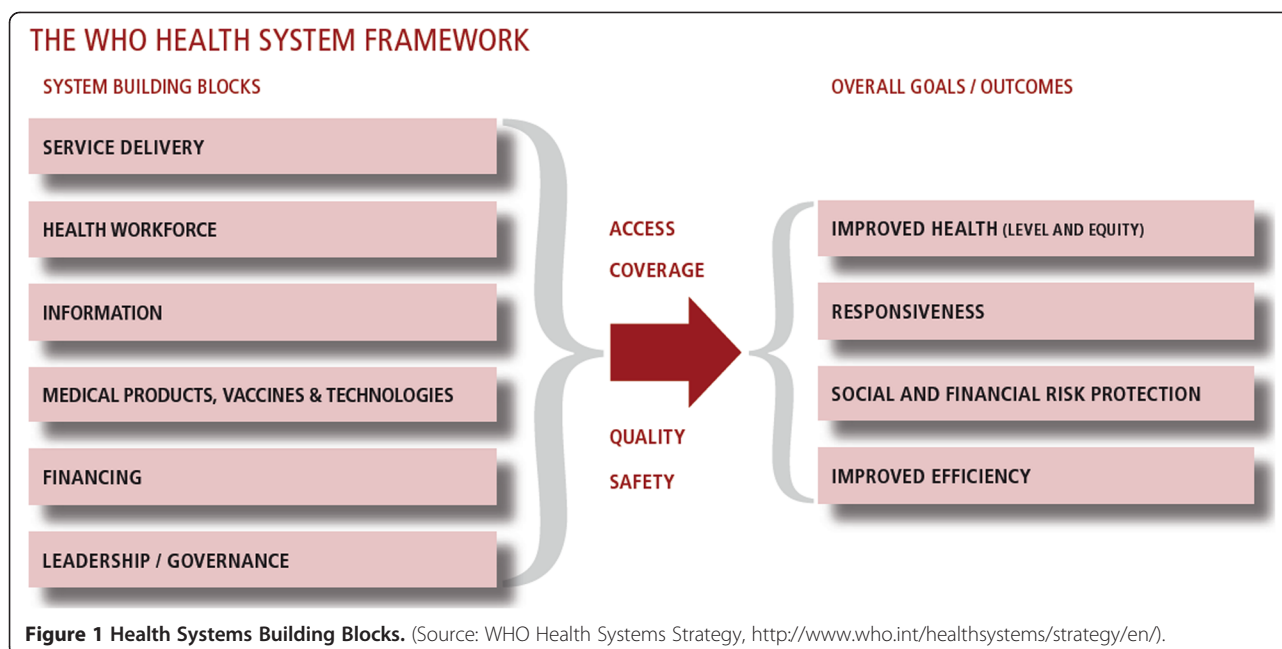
THE WHO HEALTH SYSTEM FRAMEWORK

SYSTEM BUILDING BLOCKS

SERVICE DELIVERY

HEALTH WORKFORCE

INFORMATION

MEDICAL PRODUCTS, VACCINES & TECHNOLOGIES

FINANCING

LEADERSHIP / GOVERNANCE

ACCESS

COVERAGE

QUALITY

SAFETY

OVERALL GOALS / OUTCOMES

IMPROVED HEALTH (LEVEL AND EQUITY)

RESPONSIVENESS

SOCIAL AND FINANCIAL RISK PROTECTION

IMPROVED EFFICIENCY

**Figure 1 Health Systems Building Blocks.** (Source: WHO Health Systems Strategy, http://www.who.int/healthsystems/strategy/en/).